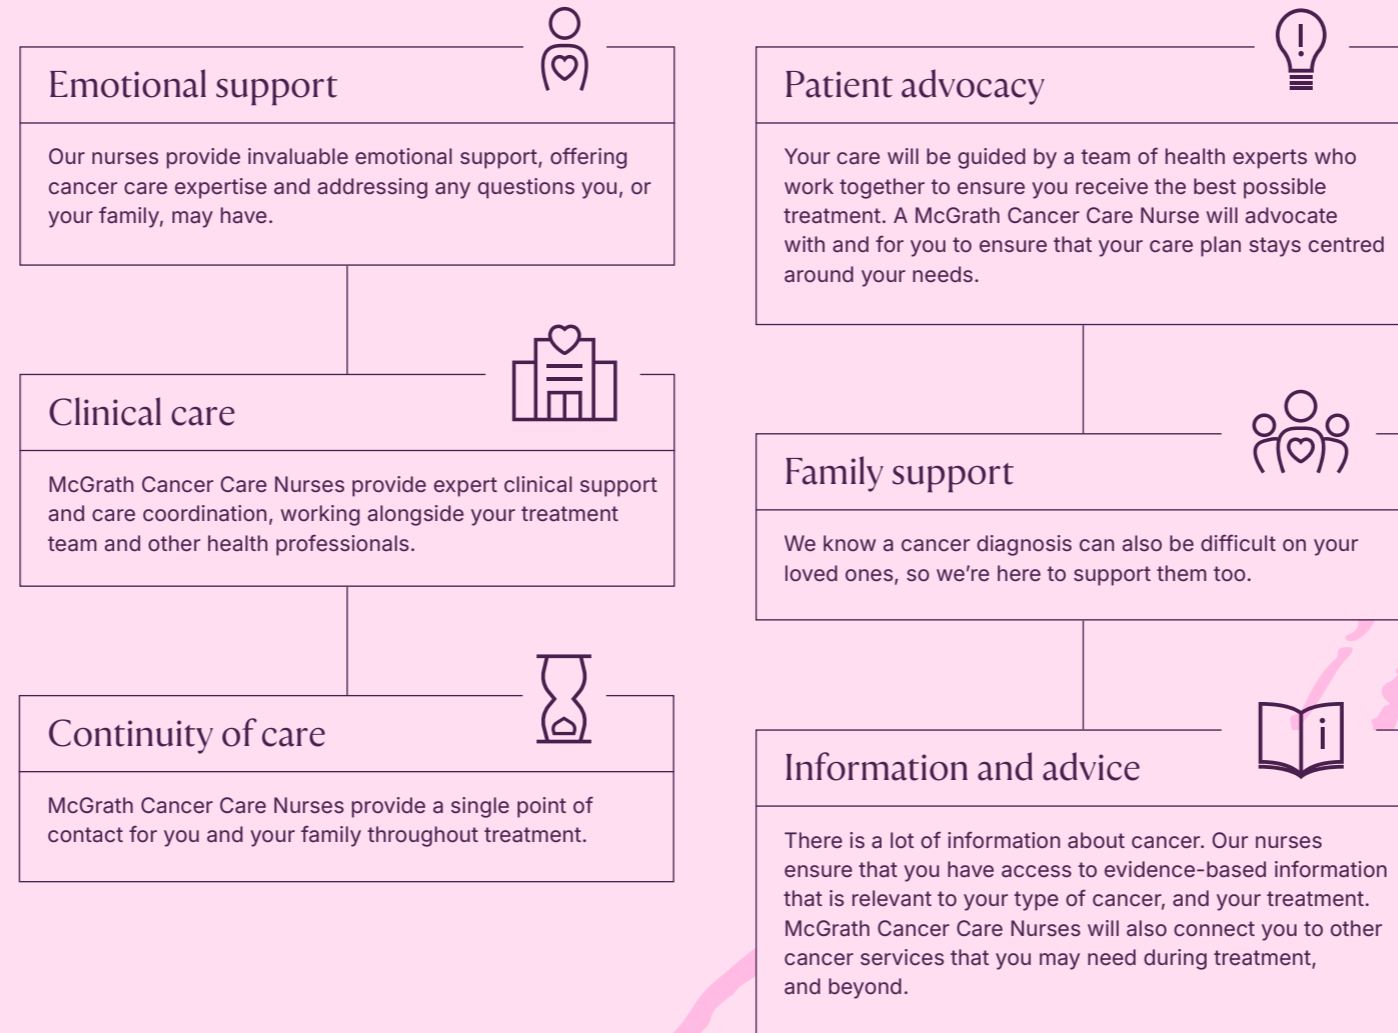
Emotional support

Our nurses provide invaluable emotional support, offering cancer care expertise and addressing any questions you, or your family, may have.

Clinical care

McGrath Cancer Care Nurses provide expert clinical support and care coordination, working alongside your treatment team and other health professionals.

Continuity of care

McGrath Cancer Care Nurses provide a single point of contact for you and your family throughout treatment.

Patient advocacy

Your care will be guided by a team of health experts who work together to ensure you receive the best possible treatment. A McGrath Cancer Care Nurse will advocate with and for you to ensure that your care plan stays centred around your needs.

Family support

We know a cancer diagnosis can also be difficult on your loved ones, so we're here to support them too.

Information and advice

There is a lot of information about cancer. Our nurses ensure that you have access to evidence-based information that is relevant to your type of cancer, and your treatment. McGrath Cancer Care Nurses will also connect you to other cancer services that you may need during treatment, and beyond.